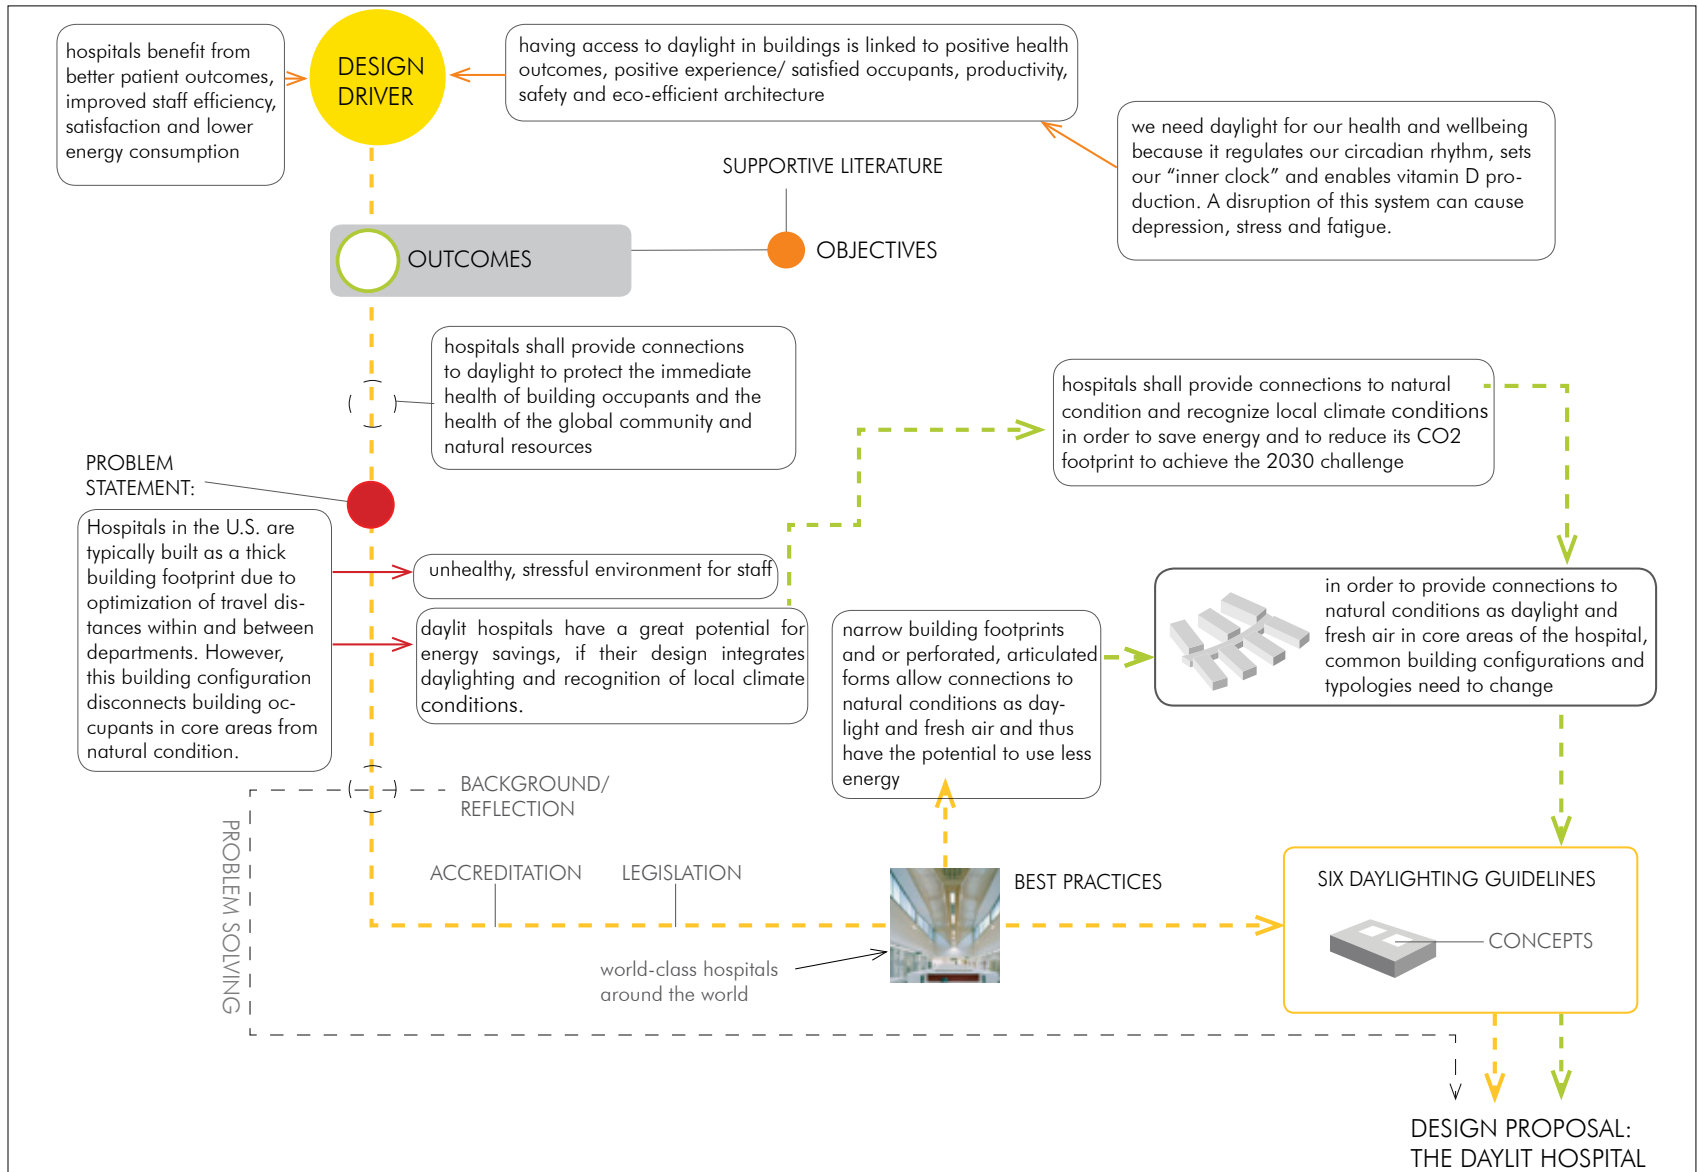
hospitals benefit from better patient outcomes, improved staff efficiency, satisfaction and lower energy consumption

DESIGN DRIVER

having access to daylight in buildings is linked to positive health outcomes, positive experience/ satisfied occupants, productivity, safety and eco-efficient architecture

we need daylight for our health and wellbeing because it regulates our circadian rhythm, sets our "inner clock" and enables vitamin D production. A disruption of this system can cause depression, stress and fatigue.

SUPPORTIVE LITERATURE

OUTCOMES

OBJECTIVES

hospitals shall provide connections to daylight to protect the immediate health of building occupants and the health of the global community and natural resources

hospitals shall provide connections to natural condition and recognize local climate conditions in order to save energy and to reduce its CO2 footprint to achieve the 2030 challenge

PROBLEM STATEMENT:

Hospitals in the U.S. are typically built as a thick building footprint due to optimization of travel distances within and between departments. However, this building configuration disconnects building occupants in core areas from natural condition.

unhealthy, stressful environment for staff

daylit hospitals have a great potential for energy savings, if their design integrates daylighting and recognition of local climate conditions.

narrow building footprints and or perforated, articulated forms allow connections to natural conditions as daylight and fresh air and thus have the potential to use less energy

in order to provide connections to natural conditions as daylight and fresh air in core areas of the hospital, common building configurations and typologies need to change

BACKGROUND/ REFLECTION

PROBLEM SOLVING

ACCREDITATION

LEGISLATION

BEST PRACTICES

world-class hospitals around the world

SIX DAYLIGHTING GUIDELINES

CONCEPTS

DESIGN PROPOSAL: THE DAYLIT HOSPITAL